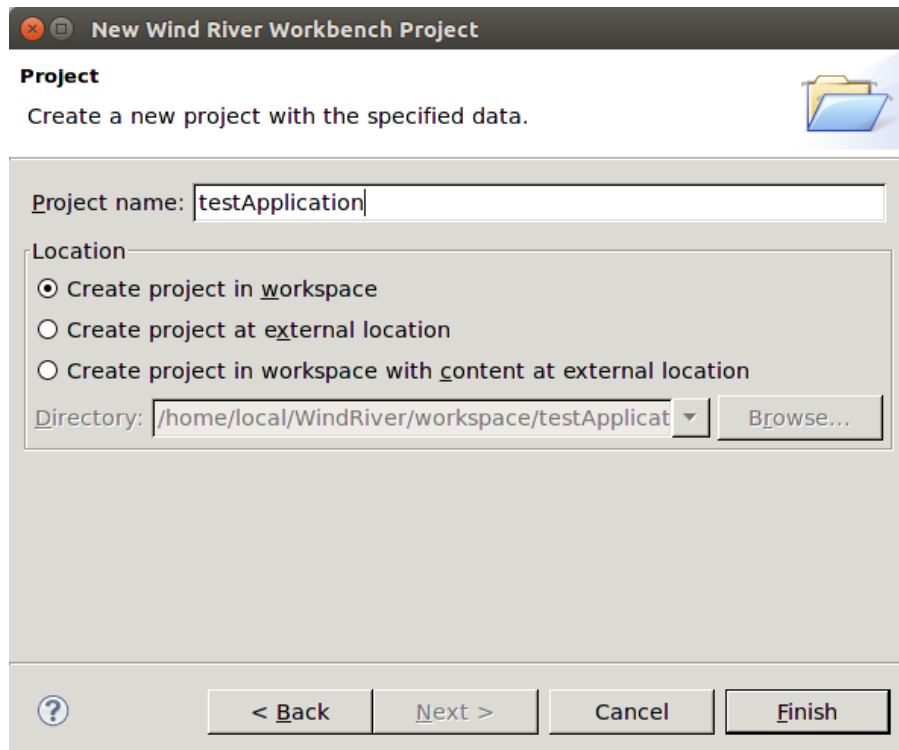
New Wind River Workbench Project

Project

Create a new project with the specified data.

Project name: testApplication

Location

Create project in workspace

Create project at external location

Create project in workspace with content at external location

Directory: /home/local/WindRiver/workspace/testApplicat

Browse...

?

< Back

Next >

Cancel

Finish